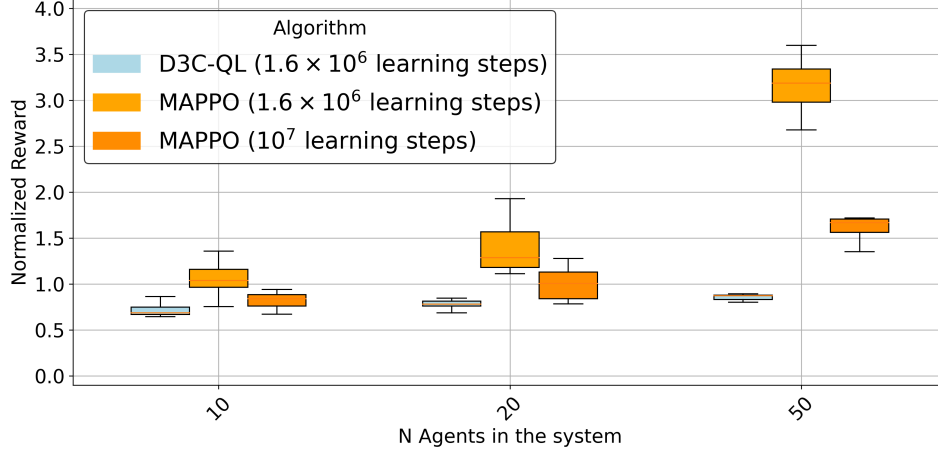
Algorithm
D3C-QL ($1.6 \times 10^6$ learning steps)
MAPPO ($1.6 \times 10^6$ learning steps)
MAPPO ($10^7$ learning steps)

Normalized Reward
4.0
3.5
3.0
2.5
2.0
1.5
1.0
0.5
0.0

10
20
50
N Agents in the system